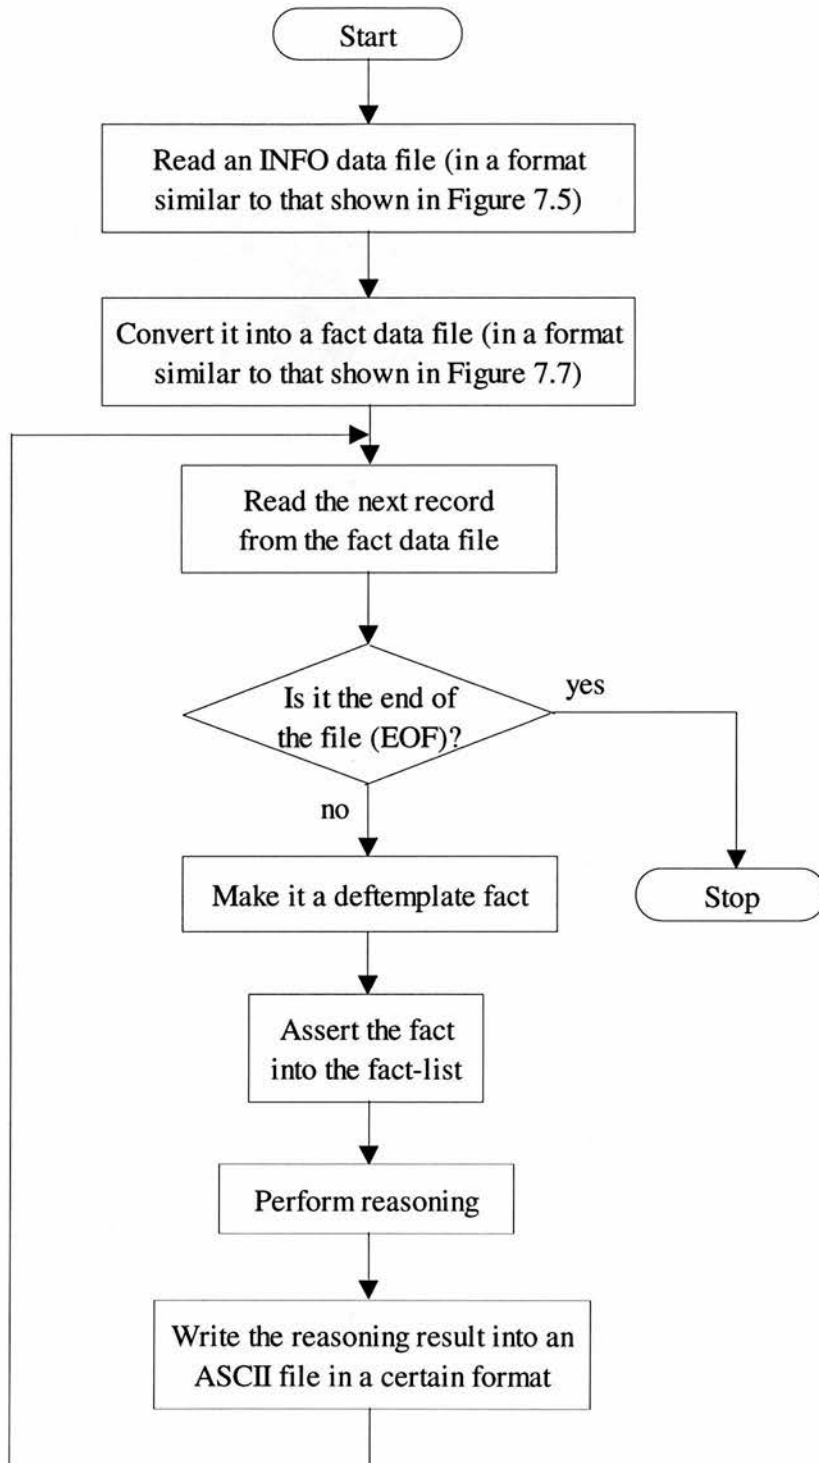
Start

Read an INFO data file (in a format similar to that shown in Figure 7.5)

Convert it into a fact data file (in a format similar to that shown in Figure 7.7)

Read the next record from the fact data file

Is it the end of the file (EOF)?

yes

no

Make it a deftemplate fact

Stop

Assert the fact into the fact-list

Perform reasoning

Write the reasoning result into an ASCII file in a certain format